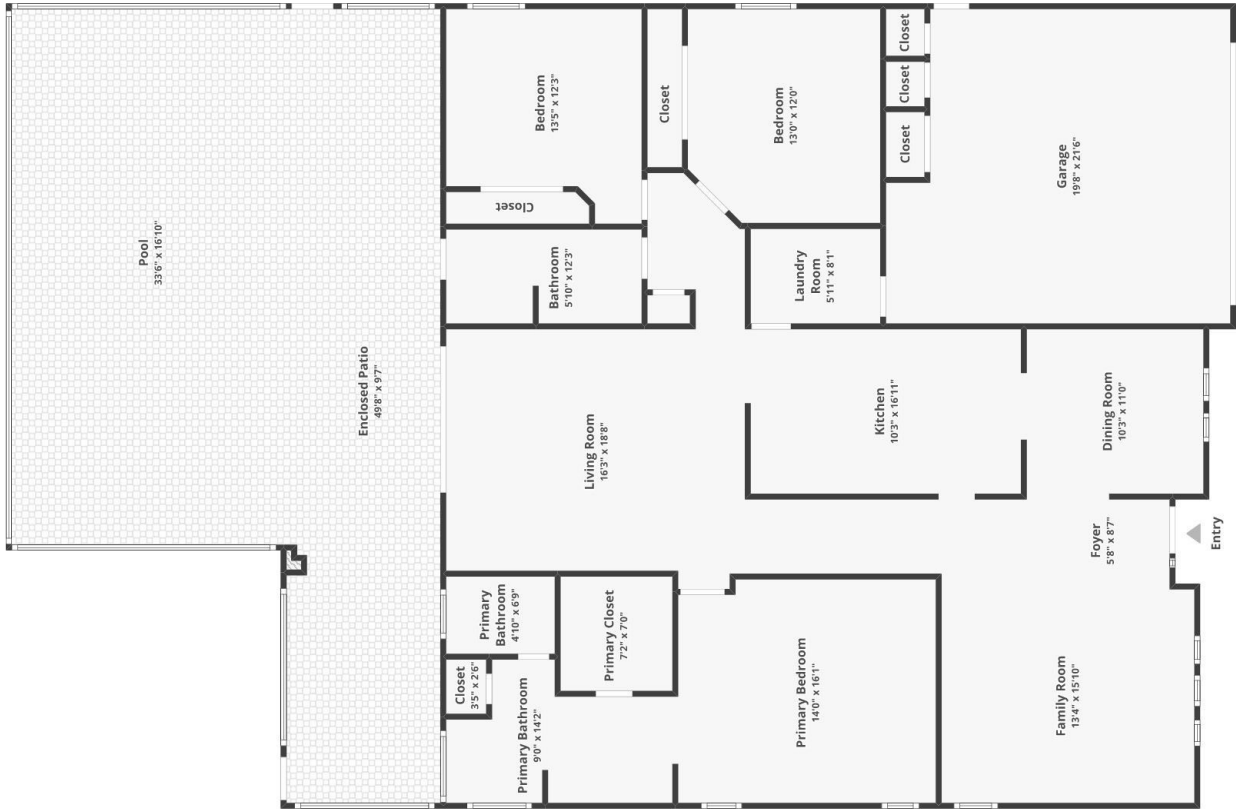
Pool
33'6" x 16'10"

Enclosed Patio
49'8" x 9'7"

Bedroom
13'5" x 12'3"

Closet

Closet

Bedroom
13'0" x 12'0"

Closet

Closet

Closet

Garage
19'8" x 21'6"

Bathroom
5'10" x 12'3"

Laundry Room
5'11" x 8'1"

Living Room
16'3" x 18'8"

Kitchen
10'3" x 16'11"

Dining Room
10'3" x 11'0"

Foyer
5'8" x 8'7"

Entry

Primary Bathroom
4'10" x 6'9"

Primary Closet
7'2" x 7'0"

Closet
3'5" x 2'6"

Primary Bathroom
9'0" x 14'2"

Primary Bedroom
14'0" x 16'1"

Family Room
13'4" x 15'10"